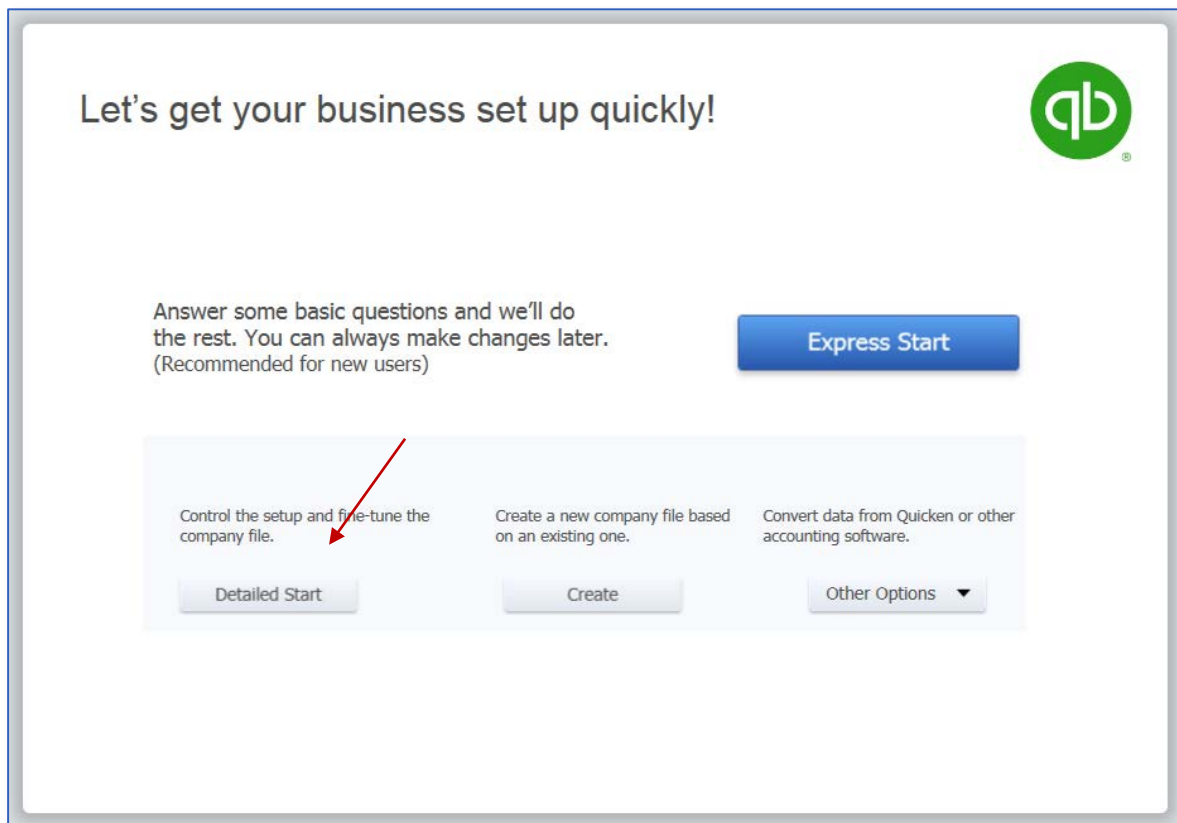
Let’s get your business set up quickly!

qb®

Answer some basic questions and we’ll do the rest. You can always make changes later. (Recommended for new users)

Express Start

Control the setup and fine-tune the company file.

Detailed Start

Create a new company file based on an existing one.

Create

Convert data from Quicken or other accounting software.

Other Options ▼